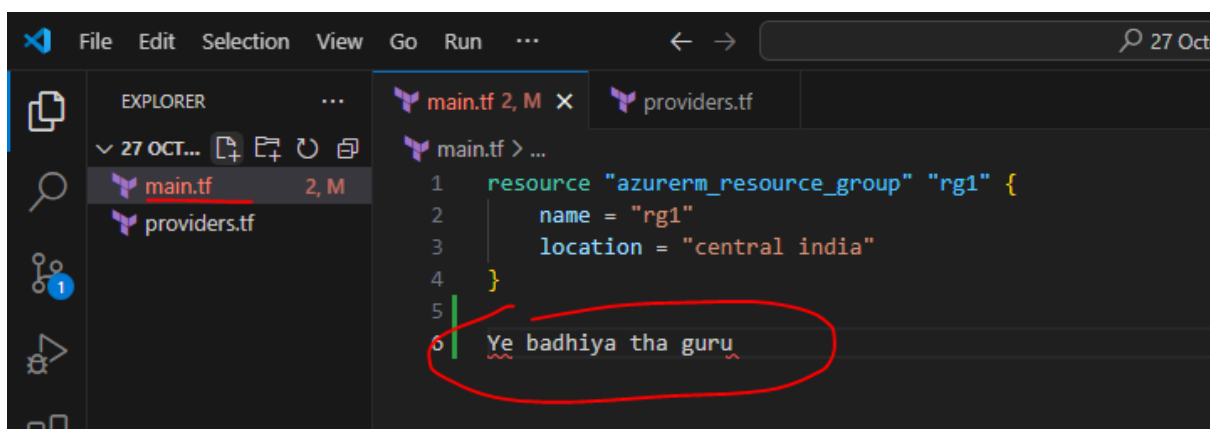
File Edit Selection View Go Run ···

27 Oct

EXPLORER ···

27 OCT...

main.tf 2, M

providers.tf

main.tf 2, M ×

providers.tf

main.tf > ...

1 resource "azurerm_resource_group" "rg1" {
2 name = "rg1"
3 location = "central india"
4 }
5
6 Ye badhiya tha guru

1